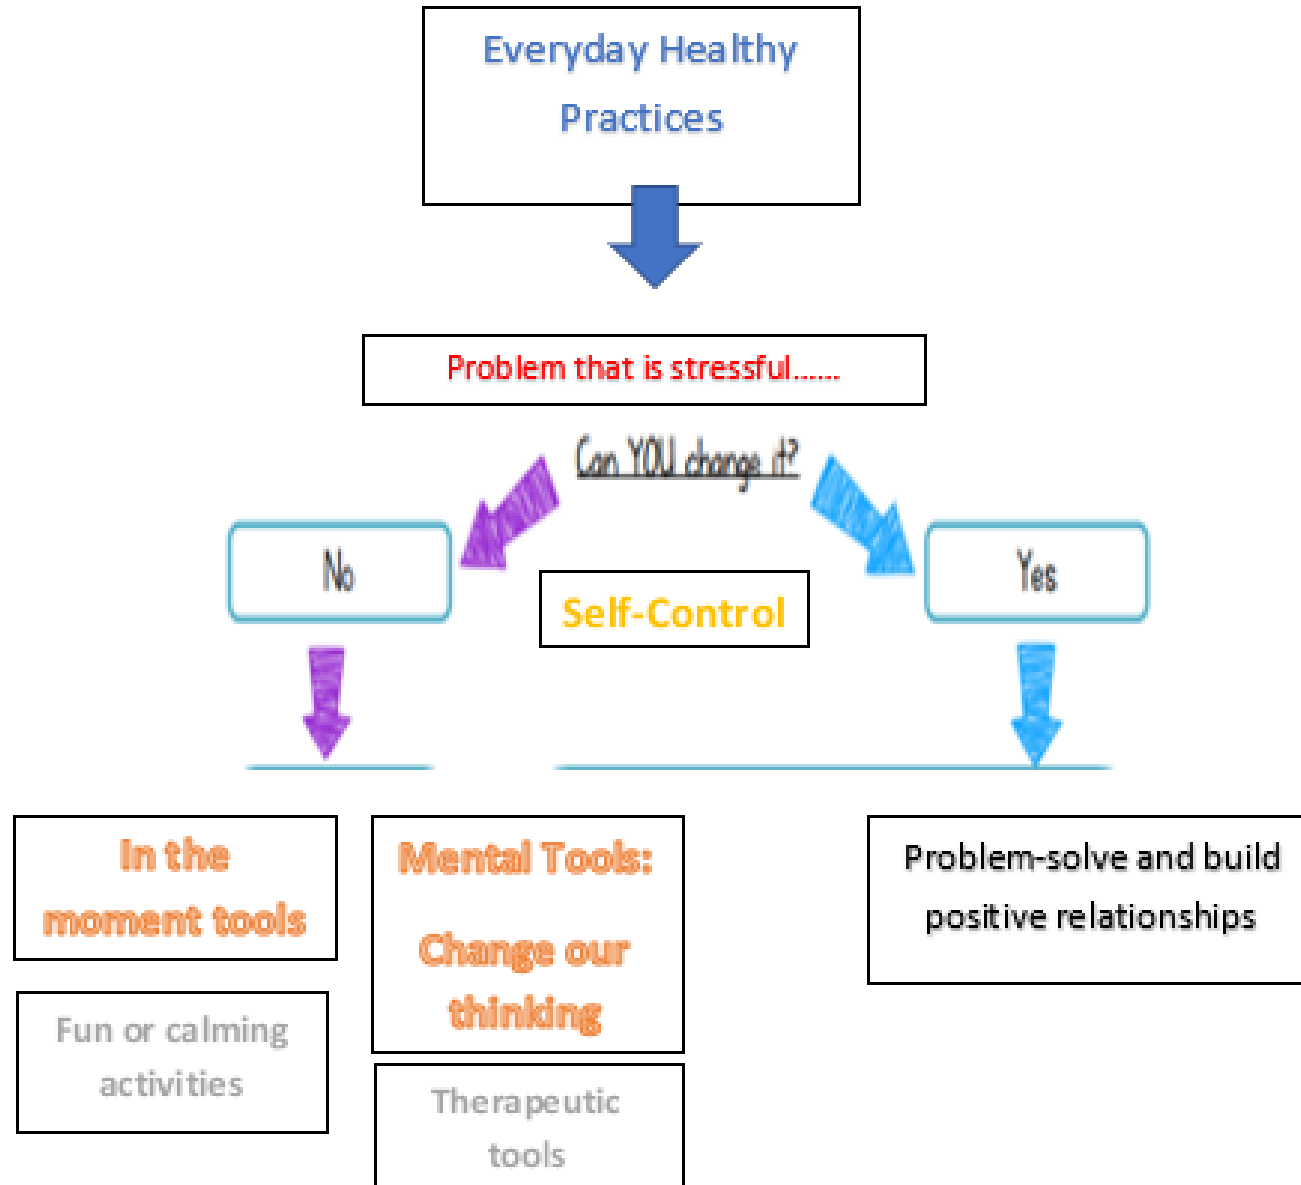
Everyday Healthy Practices

Problem that is stressful……

Can YOU change it?

No

Yes

Self-Control

In the moment tools

Mental Tools:

Change our thinking

Problem-solve and build positive relationships

Fun or calming activities

Therapeutic tools